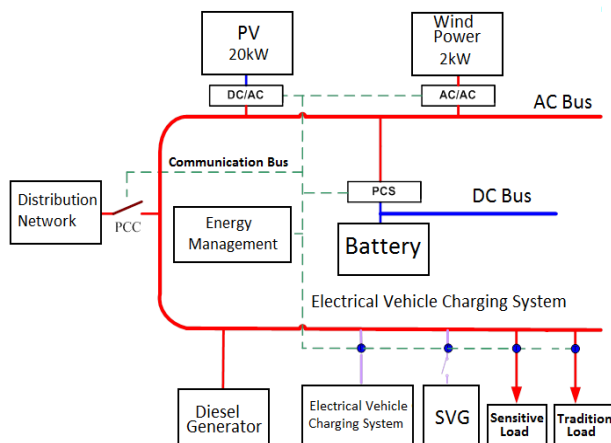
PV
20kW

Wind Power
2kW

DC/AC

AC/AC

AC Bus

Communication Bus

PCS

DC Bus

Distribution Network

PCC

Energy Management

Battery

Electrical Vehicle Charging System

Diesel Generator

Electrical Vehicle Charging System

SVG

Sensitive Load

Tradition Load